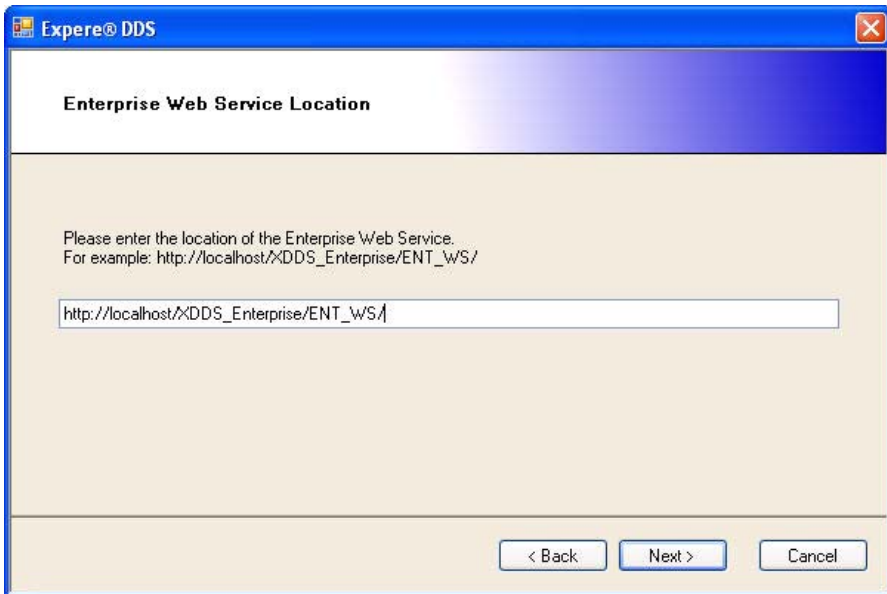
Expere® DDS

Enterprise Web Service Location

Please enter the location of the Enterprise Web Service.
For example: http://localhost/XDDS_Enterprise/ENT_WS/

http://localhost/XDDS_Enterprise/ENT_WS/

< Back

Next >

Cancel